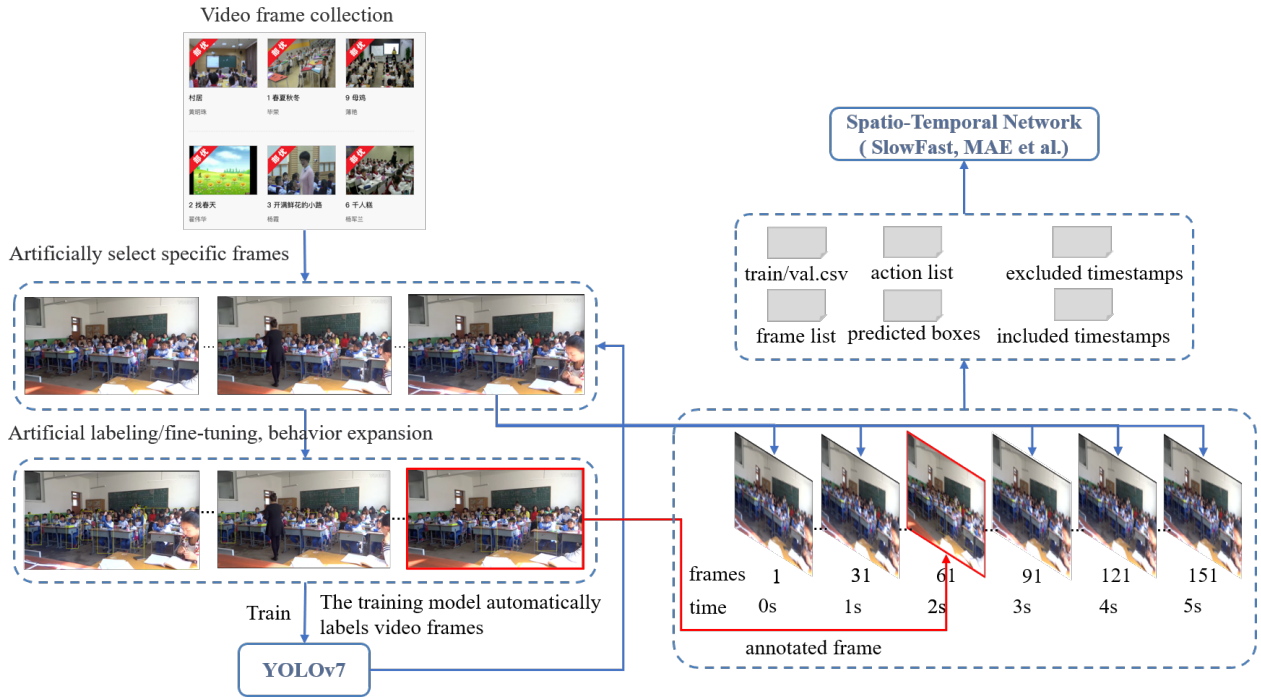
Video frame collection

部优 部优 部优

村居
黄明珠

1 春夏秋冬
毕荣

9 母鸡
潘艳

部优 部优 部优

2 找春天
翟伟华

3 开满鲜花的小路
杨霞

6 千人糕
杨军兰

Artificially select specific frames

Artificial labeling/fine-tuning, behavior expansion

Train

The training model automatically labels video frames

YOLOv7

Spatio-Temporal Network
( SlowFast, MAE et al.)

train/val.csv

action list

excluded timestamps

frame list

predicted boxes

included timestamps

| frames | 1 | 31 | 61 | 91 | 121 | 151 |
|---|---|---|---|---|---|---|
| time | 0s | 1s | 2s | 3s | 4s | 5s |

annotated frame